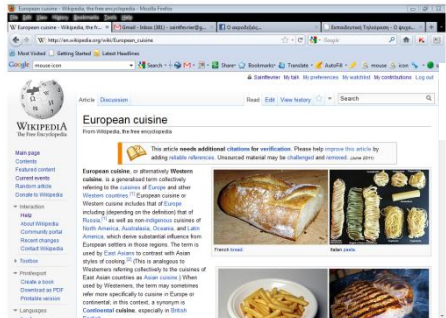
European cuisine - Wikipedia, the free encyclopedia - Mozilla Firefox

File Edit View History Bookmarks Tools Help

W European cuisine - Wikipedia, the fr... × | Gmail - Inbox (80) - saintfievrier@g... × | Ο καφενές... × | Εκπαιδευτικά Τηλεόραση - Ο φουρν... ×

W http://en.wikipedia.org/wiki/European_cuisine

Google

Most Visited | Getting Started | Latest Headlines

Google mouse icon Search Share Bookmarks Translate AutoFill mouse icon

Saintfievrier My talk My preferences My watchlist My contributions Log out

Article Discussion

Read Edit View history Search

WIKIPEDIA
The Free Encyclopedia

European cuisine

From Wikipedia, the free encyclopedia

This article needs additional citations for verification. Please help improve this article by adding reliable references. Unsourced material may be challenged and removed. (June 2011)

Main page
Contents
Featured content
Current events
Random article
Donate to Wikipedia

Interaction
Help
About Wikipedia
Community portal
Recent changes
Contact Wikipedia

Toolbox

Print/export
Create a book
Download as PDF
Printable version

Languages

European cuisine, or alternatively Western cuisine, is a generalized term collectively referring to the cuisines of Europe and other Western countries.[1] European cuisine or Western cuisine includes that of Europe including (depending on the definition) that of Russia,[1] as well as non-indigenous cuisines of North America, Australasia, Oceania, and Latin America, which derive substantial influence from European settlers in those regions. The term is used by East Asians to contrast with Asian styles of cooking.[2] (This is analogous to Westerners referring collectively to the cuisines of East Asian countries as Asian cuisine.) When used by Westerners, the term may sometimes refer more specifically to cuisine in Europe or continental, in this context, a synonym is Continental cuisine, especially in British

French bread.

Italian pasta.